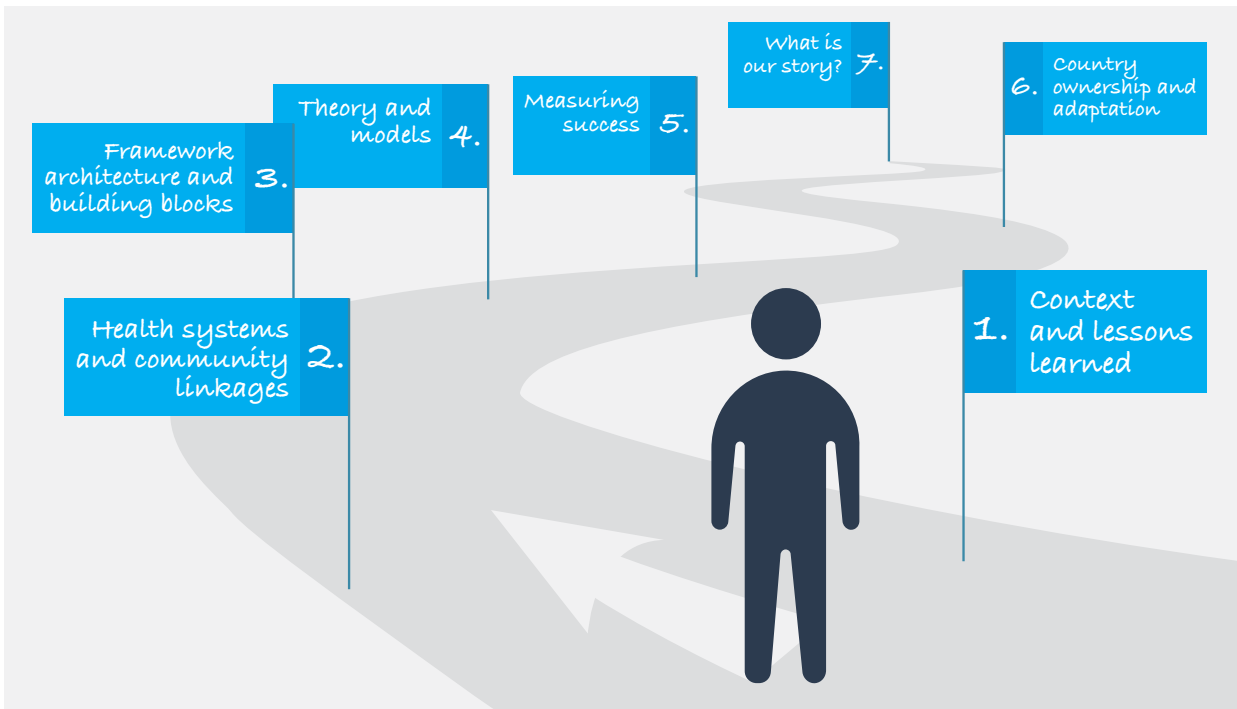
1. Context and lessons learned

2. Health systems and community linkages

3. Framework architecture and building blocks

4. Theory and models

5. Measuring success

6. Country ownership and adaptation

7. What is our story?